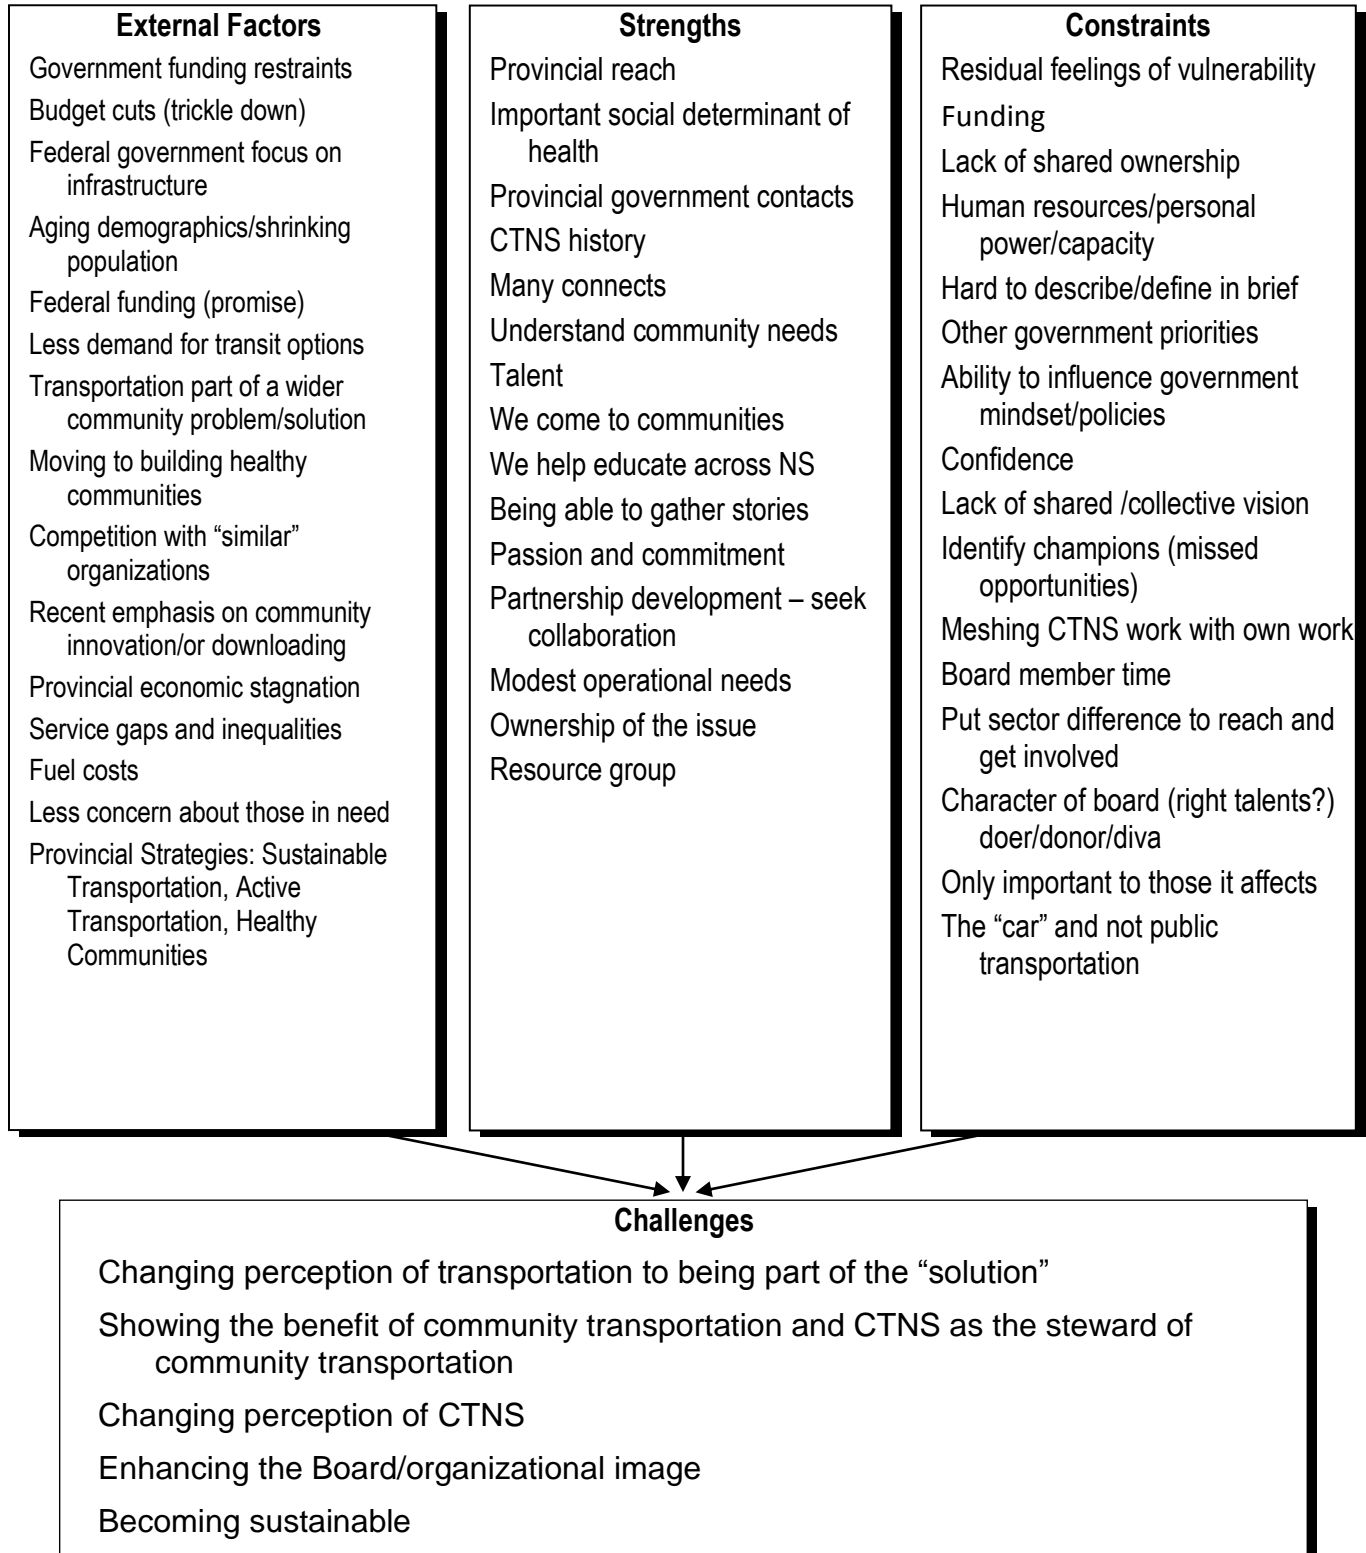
**External Factors**

Government funding restraints

Budget cuts (trickle down)

Federal government focus on infrastructure

Aging demographics/shrinking population

Federal funding (promise)

Less demand for transit options

Transportation part of a wider community problem/solution

Moving to building healthy communities

Competition with “similar” organizations

Recent emphasis on community innovation/or downloading

Provincial economic stagnation

Service gaps and inequalities

Fuel costs

Less concern about those in need

Provincial Strategies: Sustainable Transportation, Active Transportation, Healthy Communities

**Strengths**

Provincial reach

Important social determinant of health

Provincial government contacts

CTNS history

Many connects

Understand community needs

Talent

We come to communities

We help educate across NS

Being able to gather stories

Passion and commitment

Partnership development – seek collaboration

Modest operational needs

Ownership of the issue

Resource group

**Constraints**

Residual feelings of vulnerability

Funding

Lack of shared ownership

Human resources/personal power/capacity

Hard to describe/define in brief

Other government priorities

Ability to influence government mindset/policies

Confidence

Lack of shared /collective vision

Identify champions (missed opportunities)

Meshing CTNS work with own work

Board member time

Put sector difference to reach and get involved

Character of board (right talents?) doer/donor/diva

Only important to those it affects

The “car” and not public transportation

**Challenges**

Changing perception of transportation to being part of the “solution”

Showing the benefit of community transportation and CTNS as the steward of community transportation

Changing perception of CTNS

Enhancing the Board/organizational image

Becoming sustainable